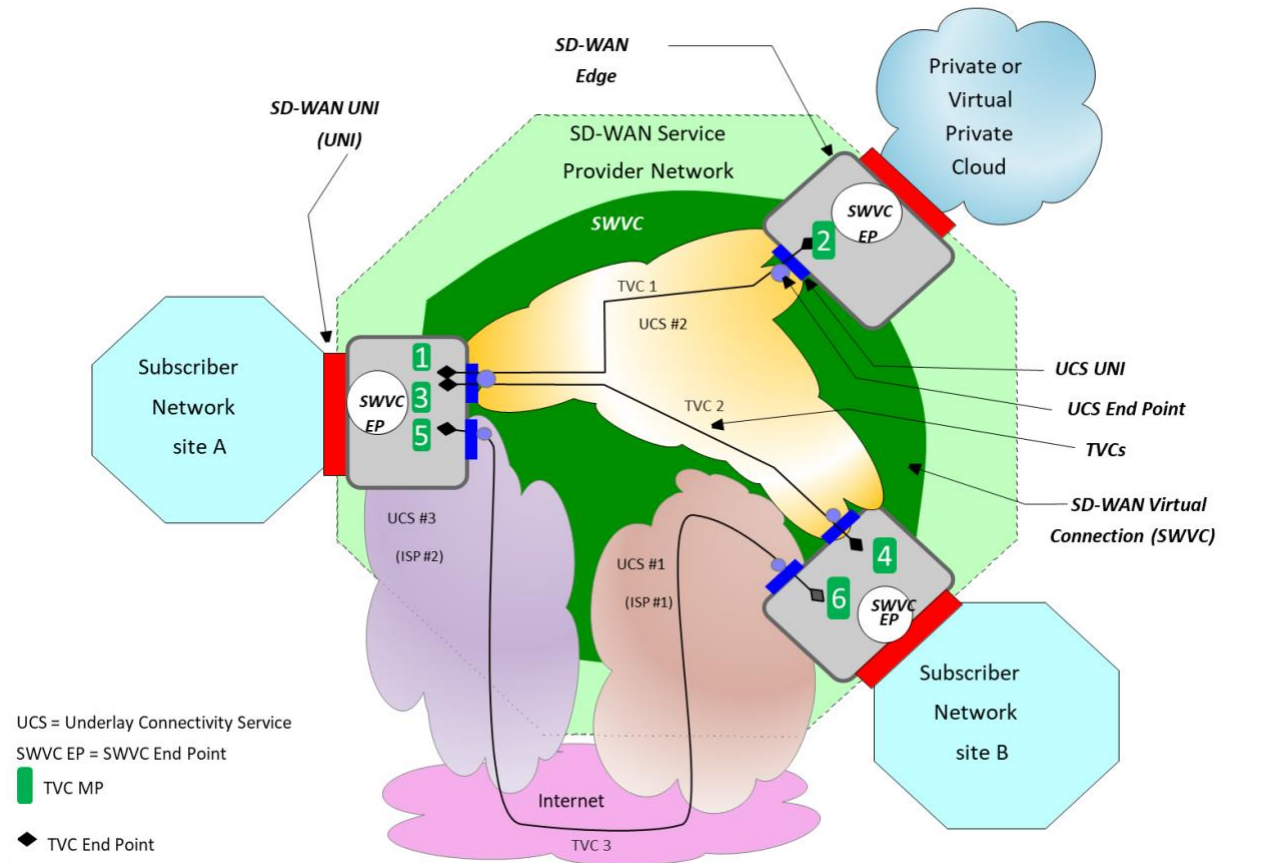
SD-WAN Edge

Private or Virtual Private Cloud

SD-WAN UNI (UNI)

SD-WAN Service Provider Network

SWVC

SWVC EP

2

TVC 1

UCS #2

Subscriber Network site A

1

3

5

SWVC EP

TVC 2

UCS UNI

UCS End Point

TVCs

SD-WAN Virtual Connection (SWVC)

UCS #3 (ISP #2)

UCS #1 (ISP #1)

4

6

SWVC EP

Subscriber Network site B

UCS = Underlay Connectivity Service

SWVC EP = SWVC End Point

TVC MP

TVC End Point

Internet

TVC 3